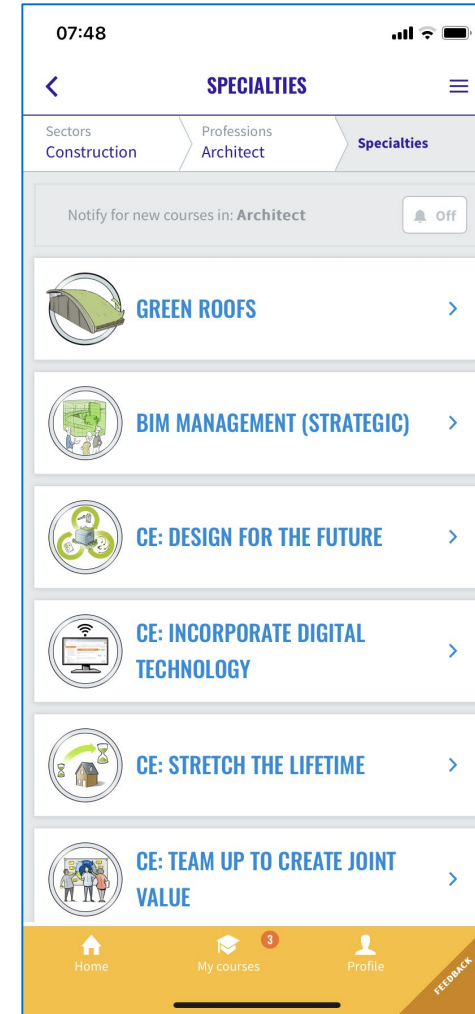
07:48

SPECIALTIES

Sectors
Construction

Professions
Architect

Specialties

Notify for new courses in: **Architect**

Off

GREEN ROOFS

BIM MANAGEMENT (STRATEGIC)

CE: DESIGN FOR THE FUTURE

CE: INCORPORATE DIGITAL TECHNOLOGY

CE: STRETCH THE LIFETIME

CE: TEAM UP TO CREATE JOINT VALUE

Home

3

My courses

Profile

FEEDBACK